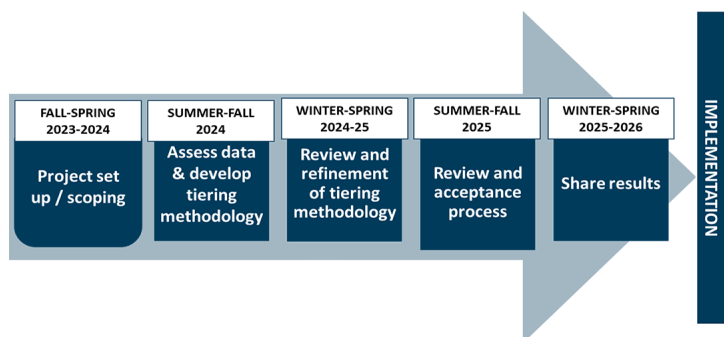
FALL-SPRING 2023-2024

Project set up / scoping

SUMMER-FALL 2024

Assess data & develop tiering methodology

WINTER-SPRING 2024-25

Review and refinement of tiering methodology

SUMMER-FALL 2025

Review and acceptance process

WINTER-SPRING 2025-2026

Share results

IMPLEMENTATION